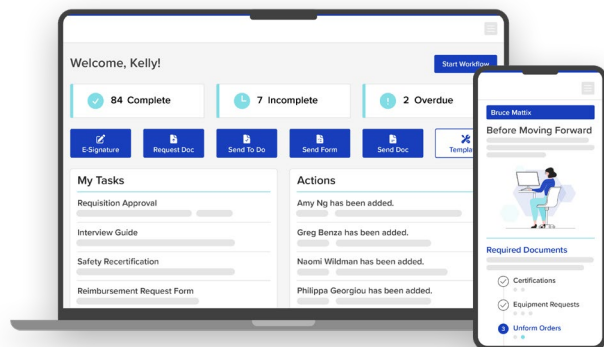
Welcome, Kelly!

Start Workflow

84 Complete

7 Incomplete

2 Overdue

E-Signature

Request Doc

Send To Do

Send Form

Send Doc

Templa

My Tasks

Requisition Approval

Interview Guide

Safety Recertification

Reimbursement Request Form

Actions

Amy Ng has been added.

Greg Benza has been added.

Naomi Wildman has been added.

Philippa Georgiou has been added.

Bruce Mattix

Before Moving Forward

Required Documents

Certifications

Equipment Requests

3 Unform Orders